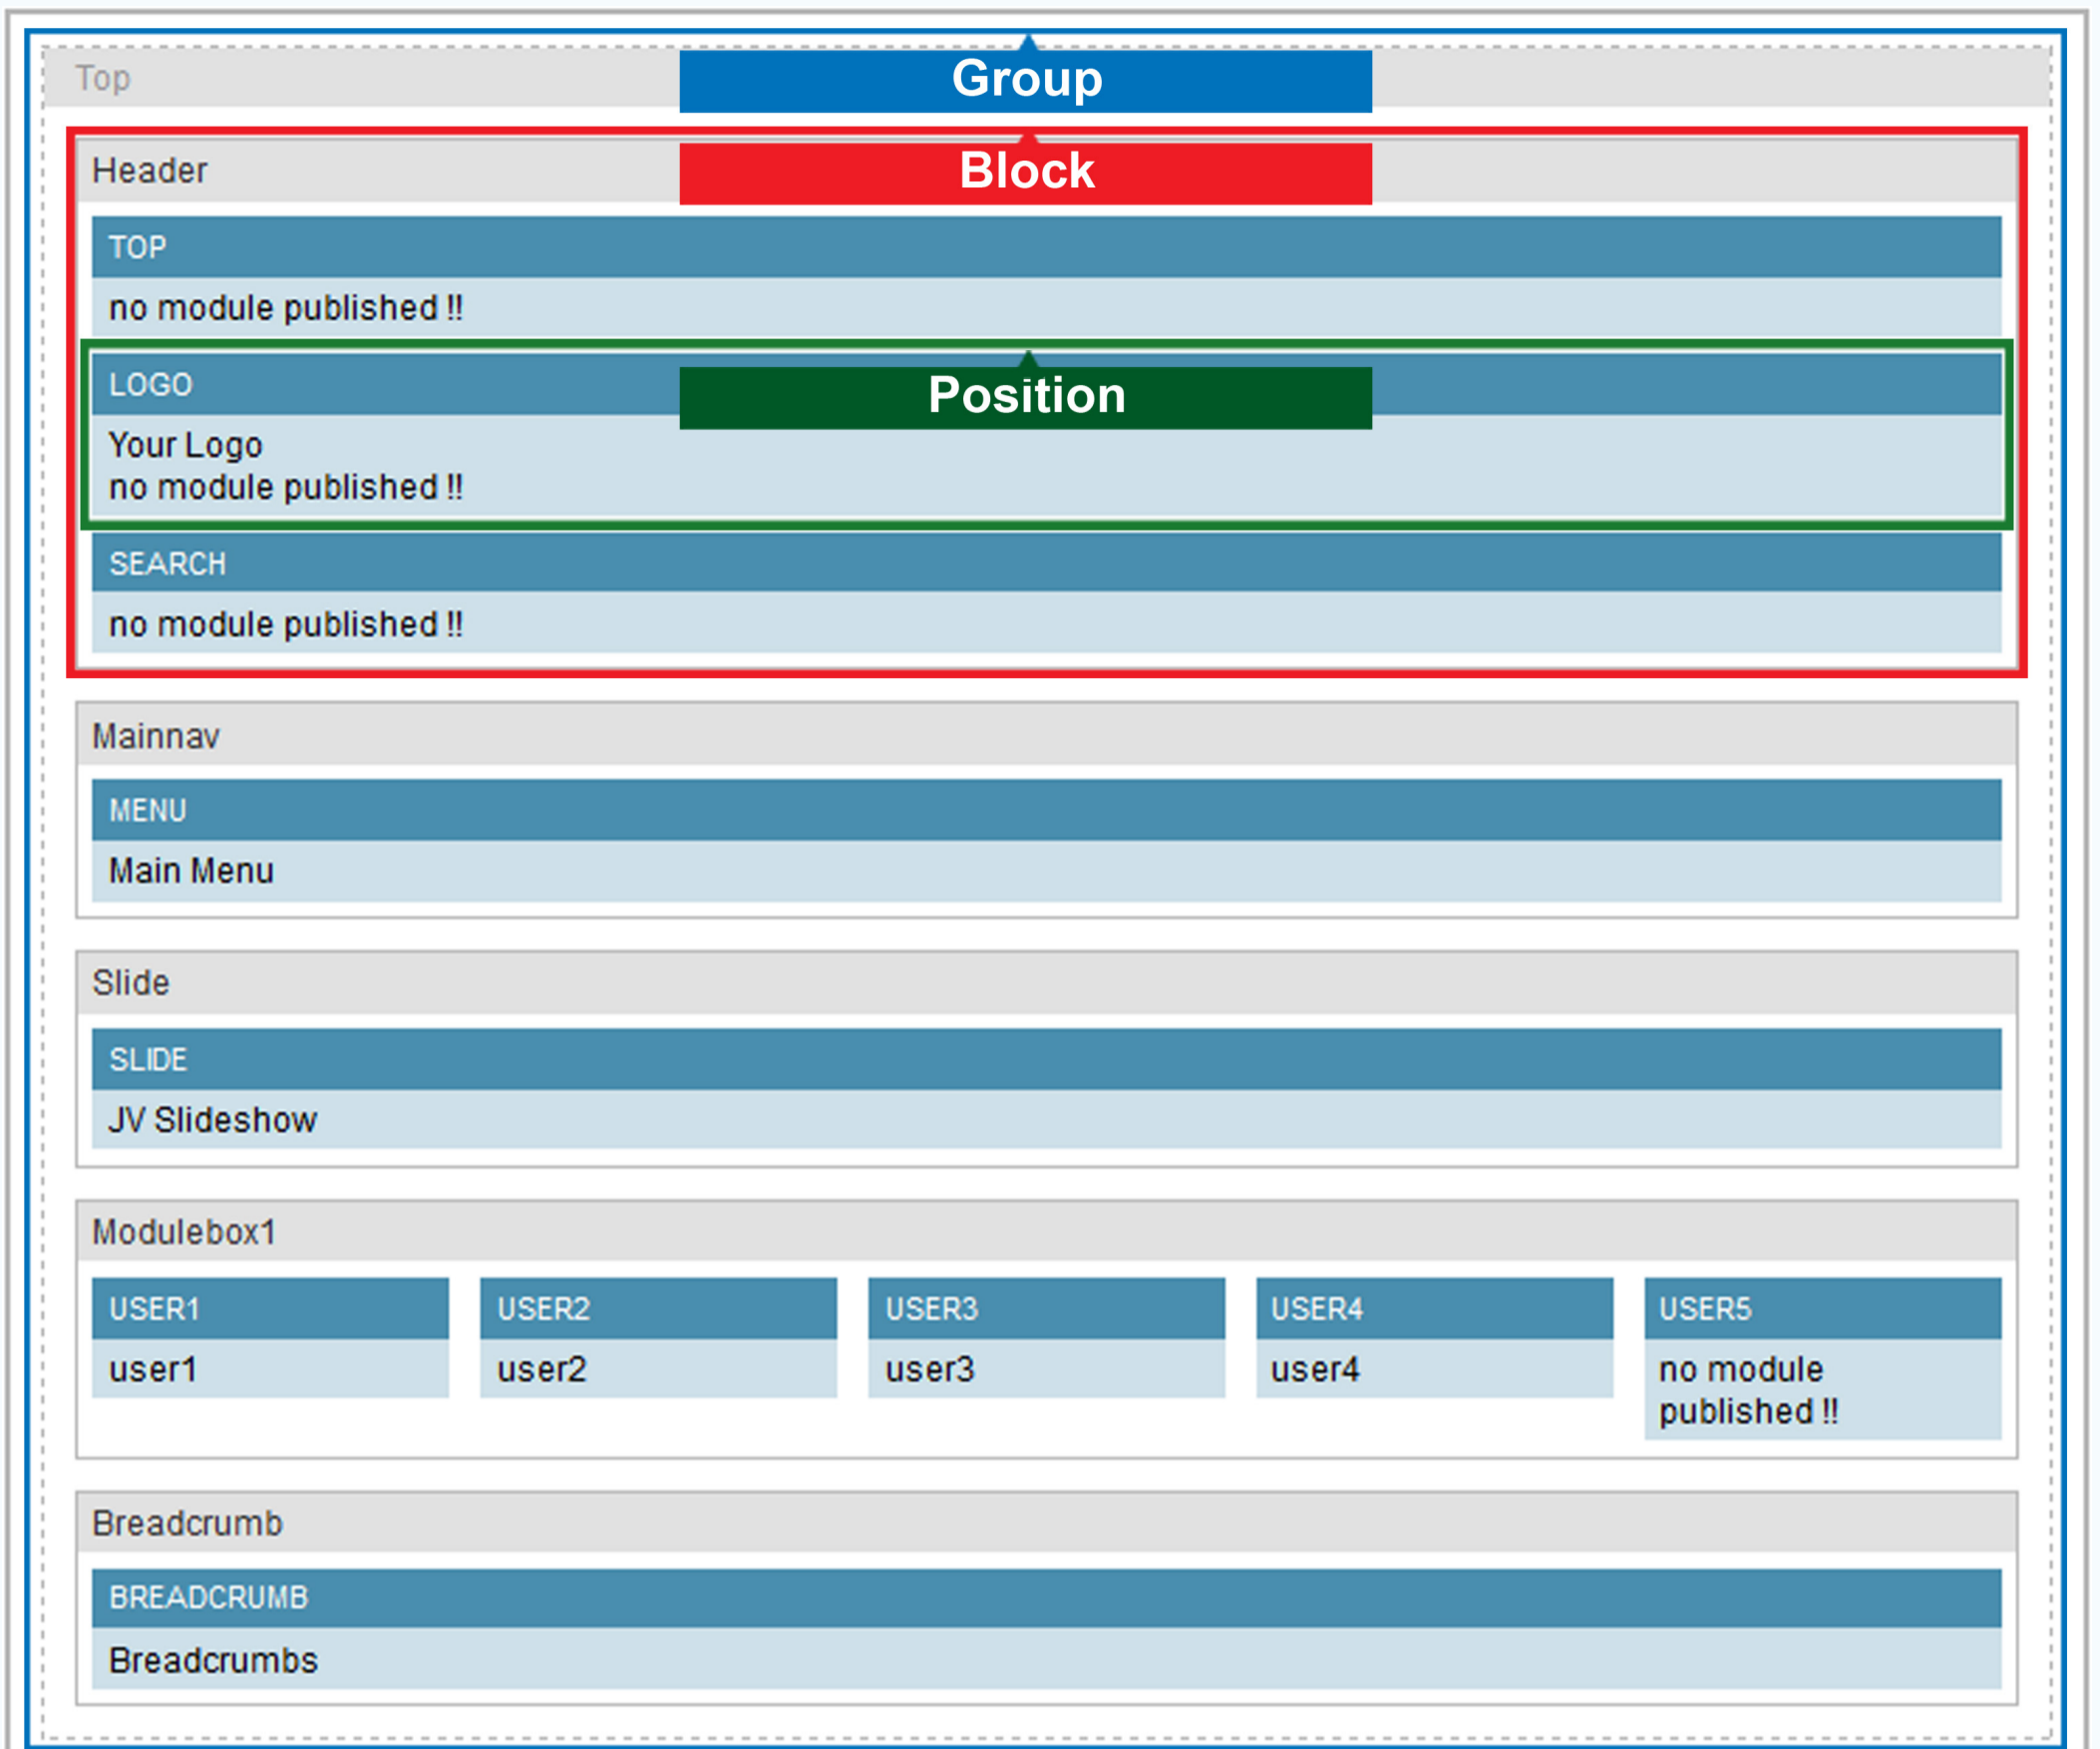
Top

Group

Header

Block

TOP

no module published !!

LOGO

Position

Your Logo
no module published !!

SEARCH

no module published !!

Mainnav

MENU

Main Menu

Slide

SLIDE

JV Slideshow

Modulebox1

USER1

user1

USER2

user2

USER3

user3

USER4

user4

USER5

no module published !!

Breadcrumb

BREADCRUMB

Breadcrumbs